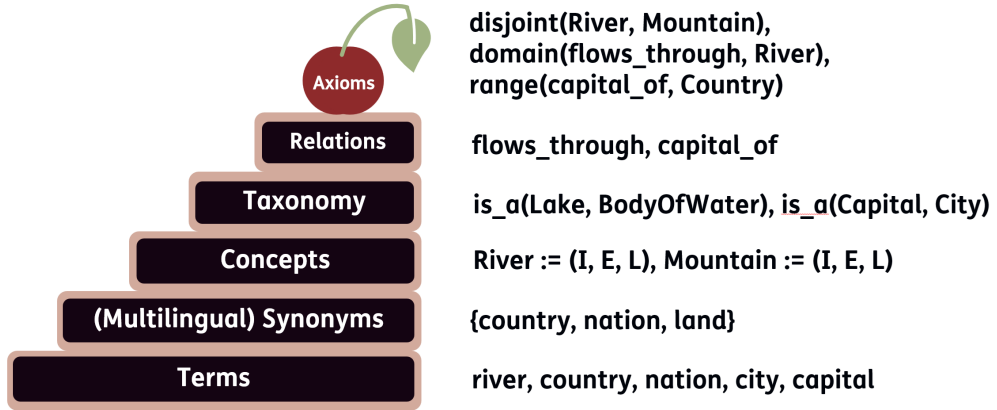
Axioms

disjoint(River, Mountain), domain(flows_through, River), range(capital_of, Country)

Relations

flows_through, capital_of

Taxonomy

is_a(Lake, BodyOfWater), is_a(Capital, City)

Concepts

River := (I, E, L), Mountain := (I, E, L)

(Multilingual) Synonyms

{country, nation, land}

Terms

river, country, nation, city, capital